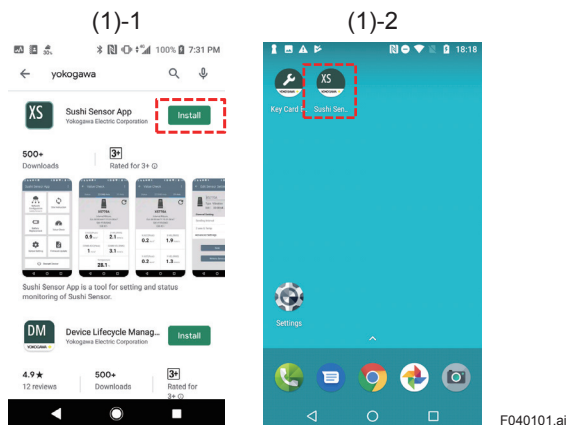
(1)-1

100% 7:31 PM

yokogawa

XS

Sushi Sensor App

Yokogawa Electric Corporation

Install

500+

Downloads

3+

Rated for 3+

Sushi Sensor App is a tool for setting and status monitoring of Sushi Sensor.

DM

Device Lifecycle Manag...

Yokogawa Electric Corporation

Install

4.9 ★

12 reviews

500+

Downloads

3+

Rated for 3+

(1)-2

18:18

Key Card F...

XS

Sushi Sen...

Settings

F040101.ai